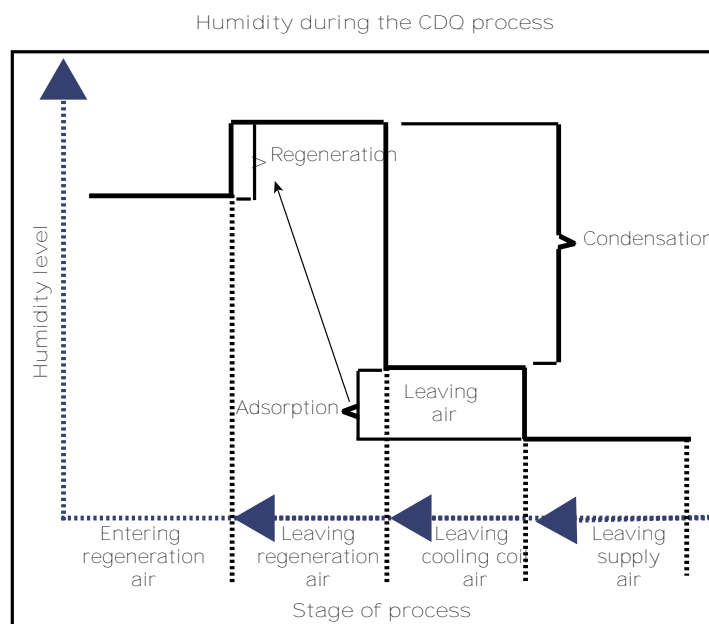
Humidity during the CDQ process

Humidity level

Regeneration

Condensation

Leaving air

Adsorption

Entering regeneration air

Leaving regeneration air

Leaving cooling coil air

Leaving supply air

Stage of process